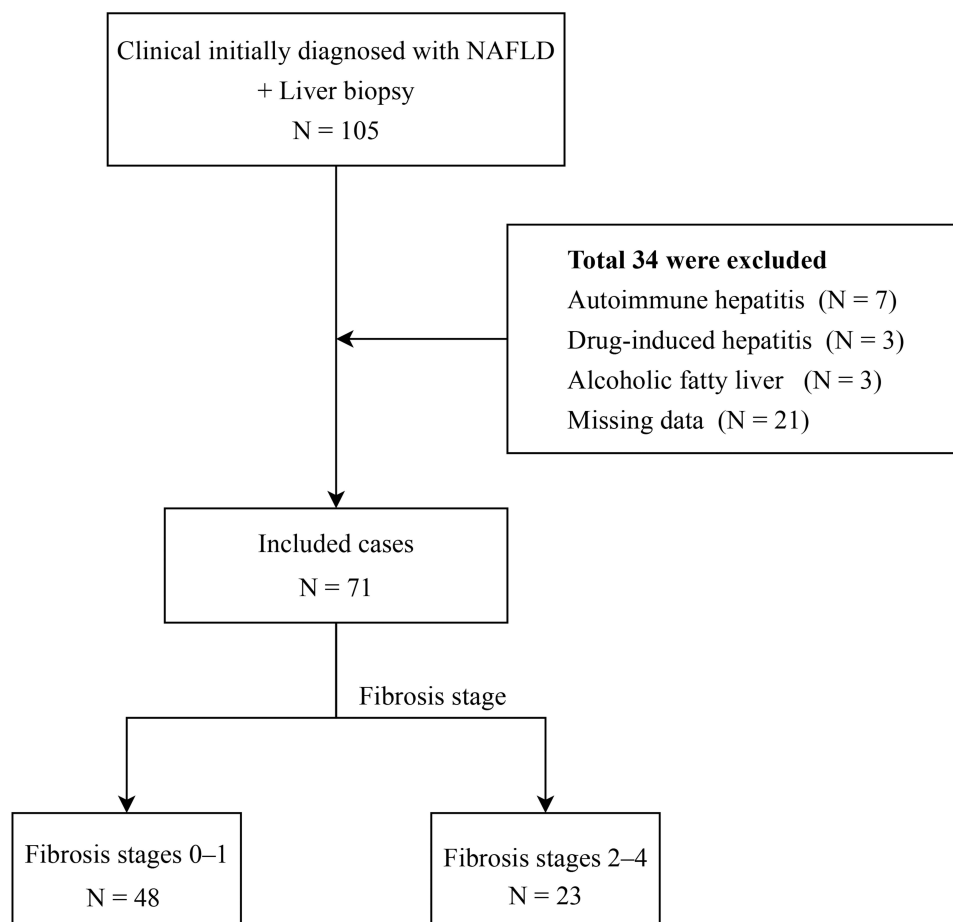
Clinical initially diagnosed with NAFLD
+ Liver biopsy
N = 105

**Total 34 were excluded**
Autoimmune hepatitis (N = 7)
Drug-induced hepatitis (N = 3)
Alcoholic fatty liver (N = 3)
Missing data (N = 21)

Included cases
N = 71

Fibrosis stage

Fibrosis stages 0–1
N = 48

Fibrosis stages 2–4
N = 23